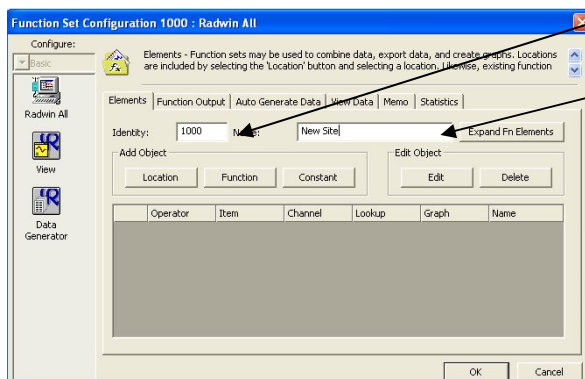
Function Set Configuration 1000 : Radwin All

Configure:

Basic

Radwin All

View

Data Generator

Elements - Function sets may be used to combine data, export data, and create graphs. Locations are included by selecting the 'Location' button and selecting a location. Likewise, existing function

Elements | Function Output | Auto Generate Data | View Data | Memo | Statistics

Identity: 1000 Name: New Site Expand Fn Elements

Add Object

Location Function Constant

Edit Object

Edit Delete

| | Operator | Item | Channel | Lookup | Graph | Name |
|---|---|---|---|---|---|---|

OK Cancel